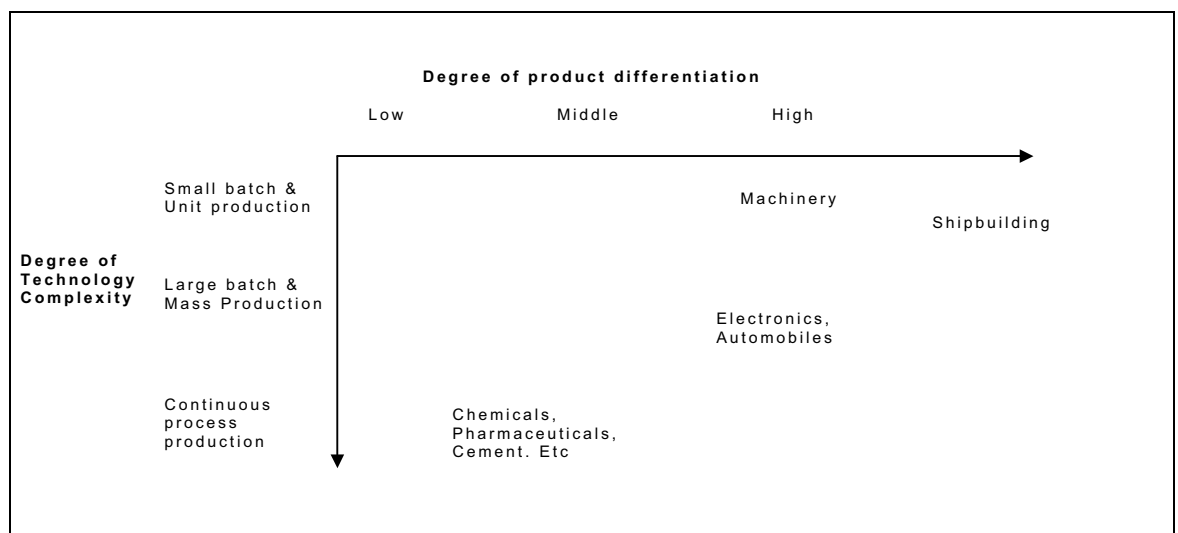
Degree of product differentiation

Low

Middle

High

Small batch & Unit production

Machinery

Shipbuilding

Degree of Technology Complexity

Large batch & Mass Production

Electronics, Automobiles

Continuous process production

Chemicals, Pharmaceuticals, Cement. Etc